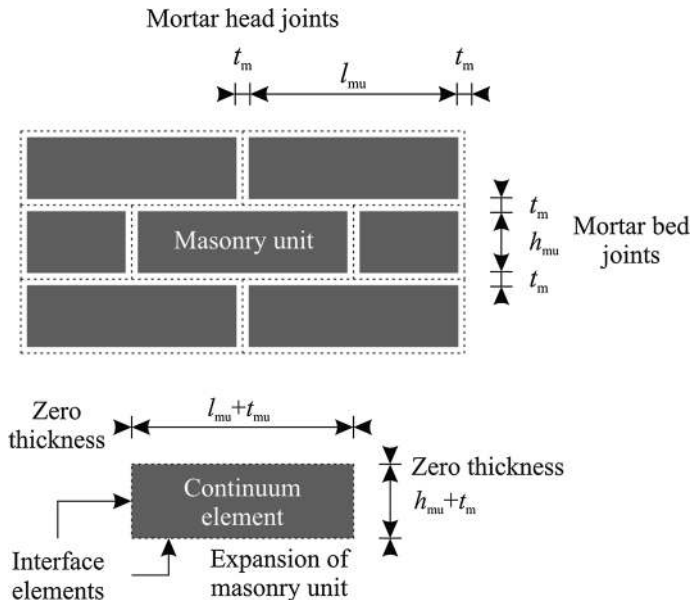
Mortar head joints

$t_m$ $l_{mu}$ $t_m$

Masonry unit

$t_m$
$h_{mu}$
$t_m$

Mortar bed joints

Zero thickness

$l_{mu}+t_{mu}$

Zero thickness

$h_{mu}+t_m$

Continuum element

Interface elements

Expansion of masonry unit